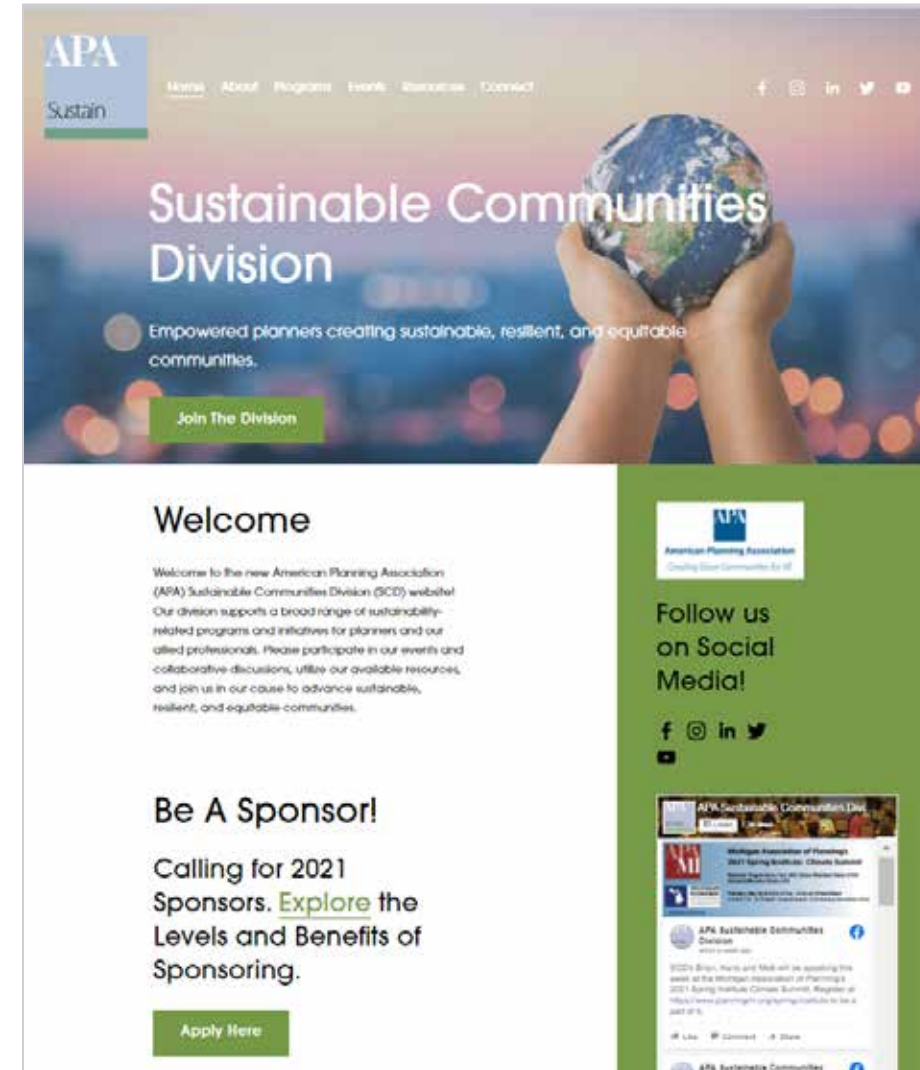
APA
Sustain

Home About Programs Events Resources Connect

Sustainable Communities Division

Empowered planners creating sustainable, resilient, and equitable communities.

Join The Division

Welcome

Welcome to the new American Planning Association (APA) Sustainable Communities Division (SCD) website! Our division supports a broad range of sustainability-related programs and initiatives for planners and our allied professionals. Please participate in our events and collaborative discussions, utilize our available resources, and join us in our cause to advance sustainable, resilient, and equitable communities.

Be A Sponsor!

Calling for 2021 Sponsors. Explore the Levels and Benefits of Sponsoring.

Apply Here

APA
American Planning Association
Creating Great Communities for All

Follow us on Social Media!

APA Sustainable Communities Div

Michigan Association of Planning's 2021 Spring Institute: Climate Summit

APA Sustainable Communities Division

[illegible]

Like Comment Share

APA Sustainable Communities